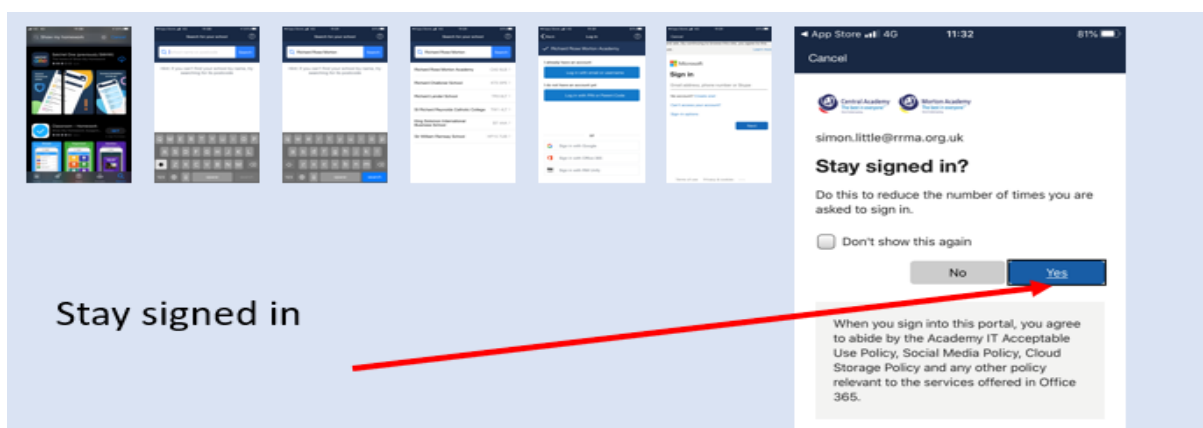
◀ App Store 4G 11:32 81%

Cancel

Central Academy Morton Academy

simon.little@rrma.org.uk

Stay signed in?

Do this to reduce the number of times you are asked to sign in.

Don't show this again

No

Yes

When you sign into this portal, you agree to abide by the Academy IT Acceptable Use Policy, Social Media Policy, Cloud Storage Policy and any other policy relevant to the services offered in Office 365.

Stay signed in